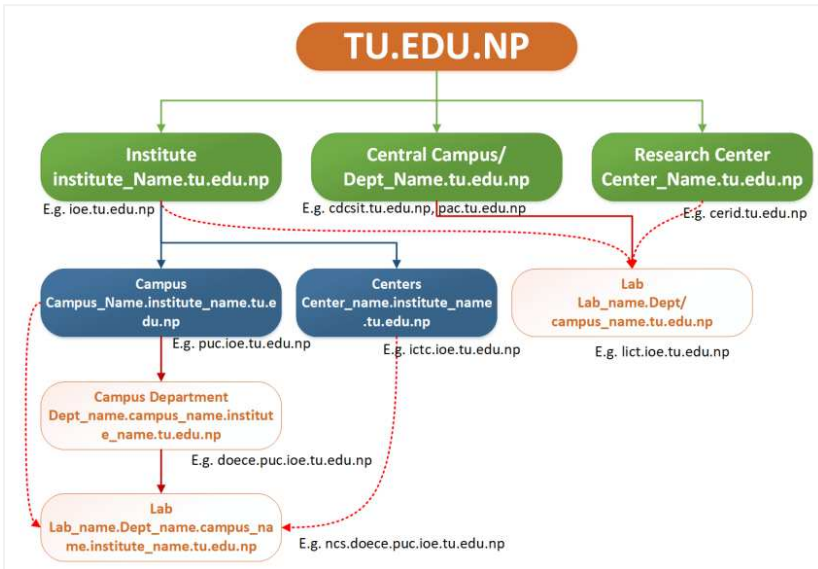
TU.EDU.NP

Institute
institute_Name.tu.edu.np
E.g. ioe.tu.edu.np

Central Campus/
Dept_Name.tu.edu.np
E.g. cdcsit.tu.edu.np, pac.tu.edu.np

Research Center
Center_Name.tu.edu.np
E.g. cerid.tu.edu.np

Campus
Campus_Name.institute_name.tu.edu.np
E.g. puc.ioe.tu.edu.np

Centers
Center_name.institute_name.tu.edu.np
E.g. ictc.ioe.tu.edu.np

Lab
Lab_name.Dept/
campus_name.tu.edu.np
E.g. lict.ioe.tu.edu.np

Campus Department
Dept_name.campus_name.institute_name.tu.edu.np
E.g. doece.puc.ioe.tu.edu.np

Lab
Lab_name.Dept_name.campus_name.institute_name.tu.edu.np
E.g. ncs.doece.puc.ioe.tu.edu.np